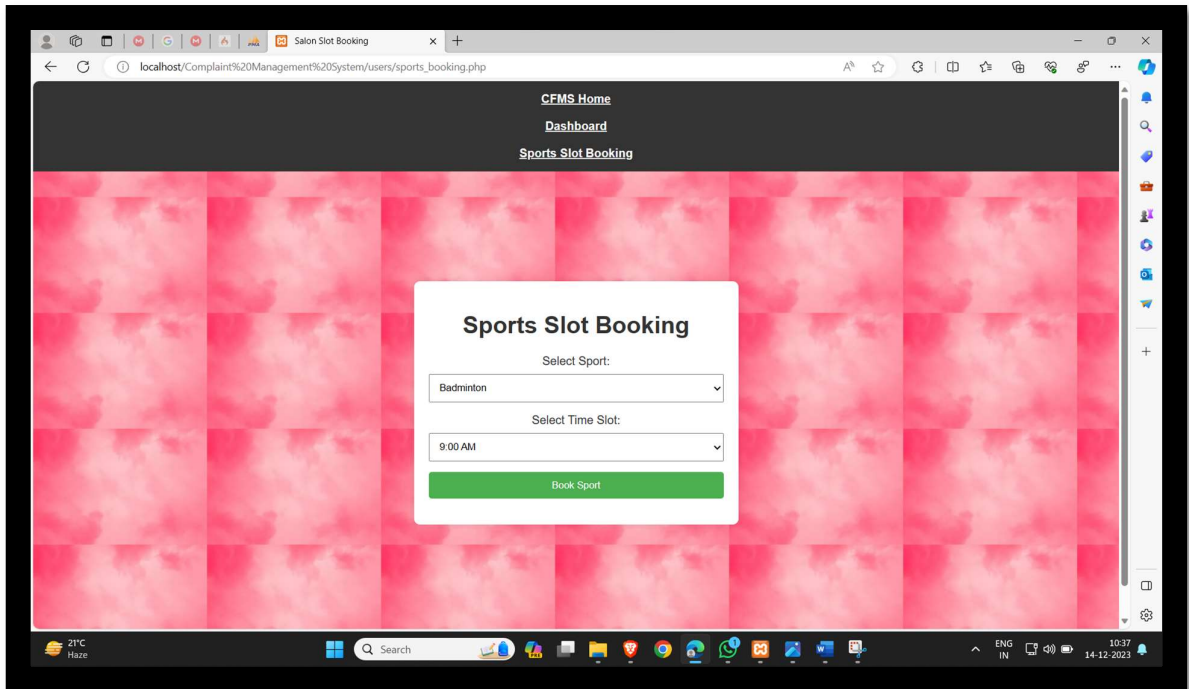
Salon Slot Booking

localhost/Complaint%20Management%20System/users/sports_booking.php

CFMS Home

Dashboard

Sports Slot Booking

Sports Slot Booking

Select Sport:

Badminton

Select Time Slot:

9:00 AM

Book Sport

21°C
Haze

Search

ENG
IN

10:37
14-12-2023